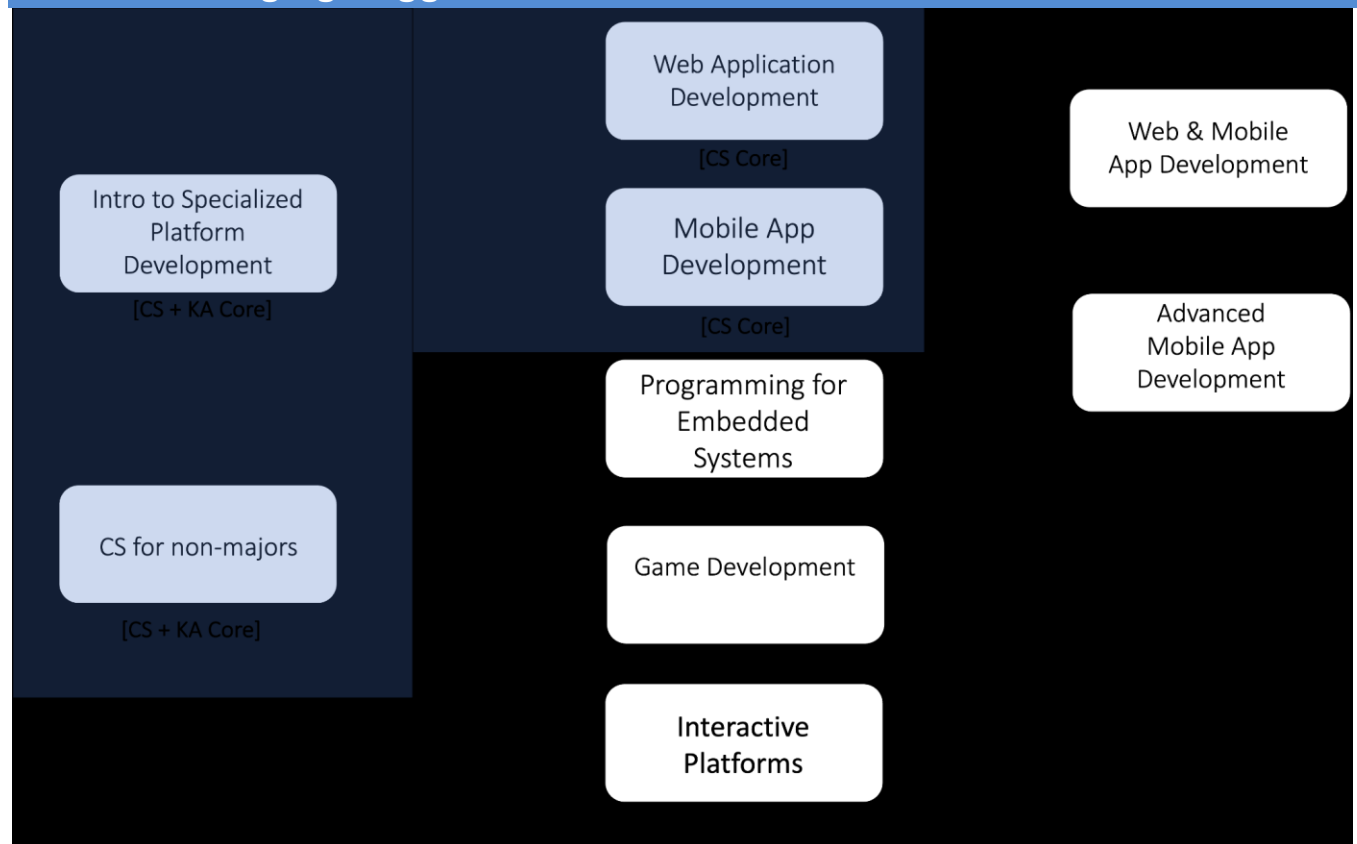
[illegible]

Intro to Specialized Platform Development

[CS + KA Core]

CS for non-majors

[CS + KA Core]

Web Application Development

[CS Core]

Mobile App Development

[CS Core]

Programming for Embedded Systems

Game Development

Interactive Platforms

Web & Mobile App Development

Advanced Mobile App Development